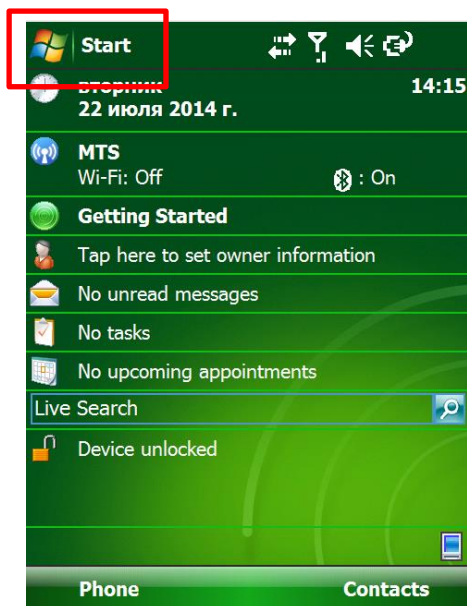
Start

вторник
22 июля 2014 г.
14:15

MTS
Wi-Fi: Off
: On

Getting Started

Tap here to set owner information

No unread messages

No tasks

No upcoming appointments

Live Search

Device unlocked

Phone
Contacts